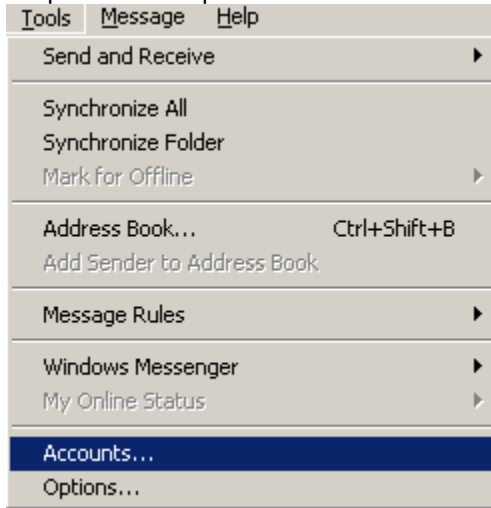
Tools Message Help

Send and Receive

Synchronize All
Synchronize Folder
Mark for Offline

Address Book... Ctrl+Shift+B
Add Sender to Address Book

Message Rules

Windows Messenger
My Online Status

Accounts...
Options...